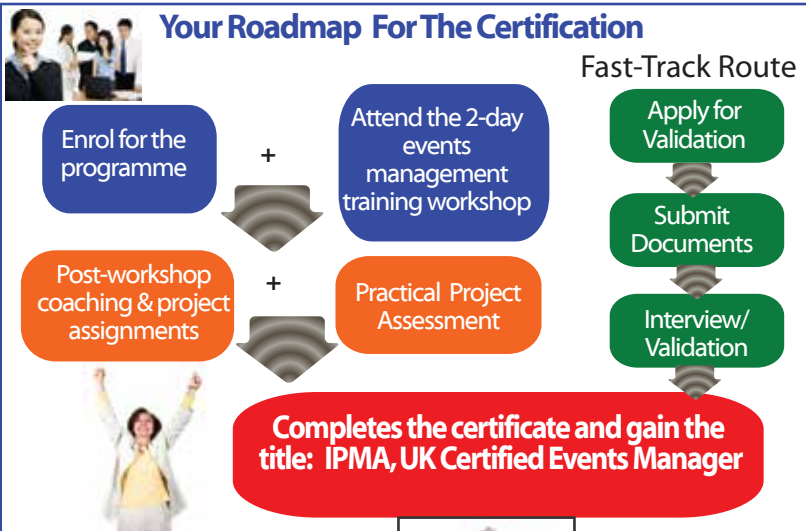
Your Roadmap For The Certification

Enrol for the programme

+

Attend the 2-day events management training workshop

Post-workshop coaching & project assignments

+

Practical Project Assessment

Fast-Track Route

Apply for Validation

Submit Documents

Interview/ Validation

Completes the certificate and gain the title: IPMA, UK Certified Events Manager